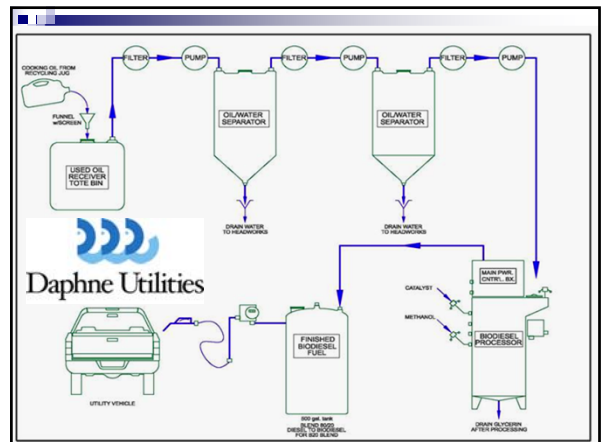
COOKING OIL FROM RECYCLING JUG

FILTER

PUMP

FILTER

PUMP

FILTER

PUMP

FUNNEL w/SCREEN

USED OIL RECEIVER TOTE BIN

OIL/WATER SEPARATOR

OIL/WATER SEPARATOR

DRAIN WATER TO HEADWORKS

DRAIN WATER TO HEADWORKS

Daphne Utilities

MAIN PWR. CNTR'L. BX.

CATALYST

METHANOL

BIODIESEL PROCESSOR

FINISHED BIODIESEL FUEL

UTILITY VEHICLE

500 gal. tank BLEND 80/20 DIESEL TO BIODIESEL FOR B20 BLEND

DRAIN GLYCERIN AFTER PROCESSING